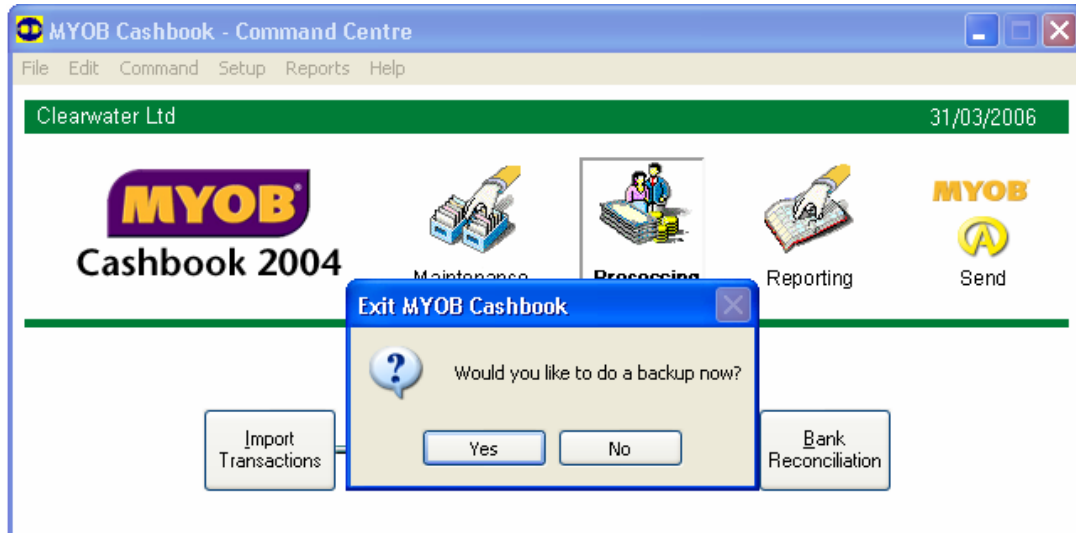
MYOB Cashbook - Command Centre

File Edit Command Setup Reports Help

Clearwater Ltd 31/03/2006

MYOB
Cashbook 2004

Maintenance

Processing

Reporting

MYOB
Send

Exit MYOB Cashbook

Would you like to do a backup now?

Yes No

Import Transactions

Bank Reconciliation